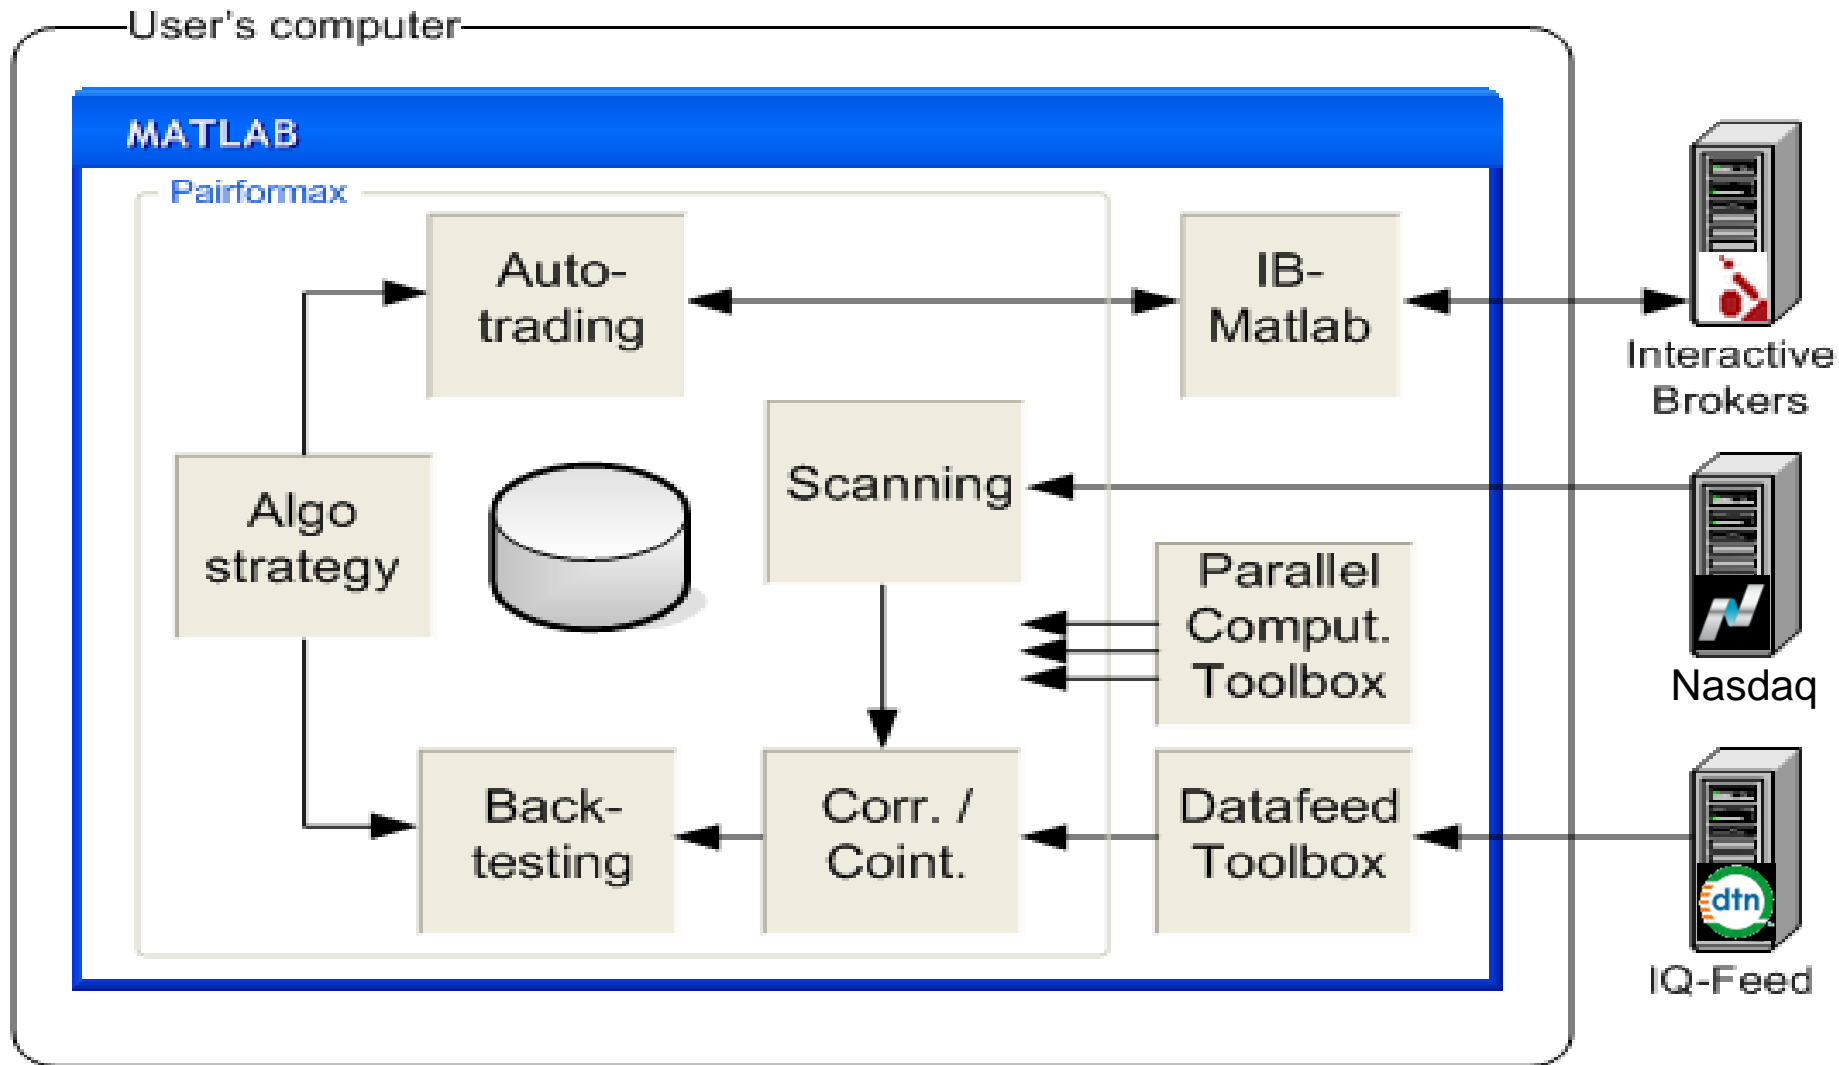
User's computer

MATLAB

Pairformax

Auto-trading

IB-Matlab

Interactive Brokers

Algo strategy

Scanning

Nasdaq

Parallel Comput. Toolbox

Back-testing

Corr. / Coint.

Datafeed Toolbox

dtn

IQ-Feed